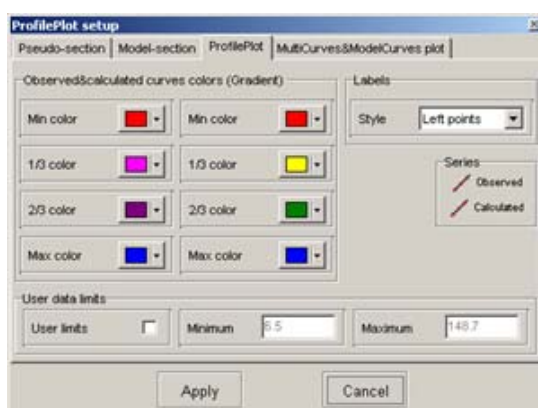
ProfilePlot setup

Pseudo-section | Model-section | ProfilePlot | MultiCurves&ModelCurves plot

Observed&calculated curves colors (Gradient)

Min color

Min color

1/3 color

1/3 color

2/3 color

2/3 color

Max color

Max color

Labels

Style Left points

Series

Observed

Calculated

User data limits

User limits

Minimum 6.5

Maximum 148.7

Apply

Cancel